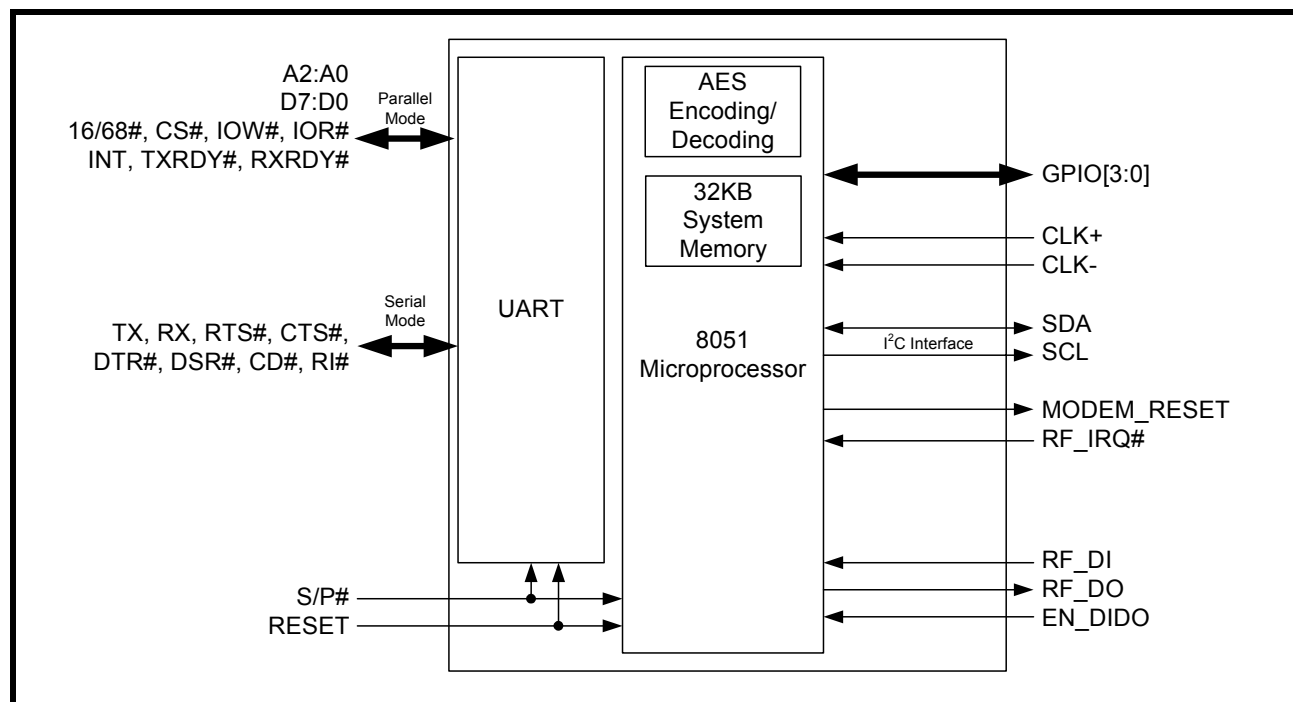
A2:A0
D7:D0
16/68#, CS#, IOW#, IOR#
INT, TXRDY#, RXRDY#

Parallel Mode

TX, RX, RTS#, CTS#,
DTR#, DSR#, CD#, RI#

Serial Mode

S/P#
RESET

UART

AES Encoding/ Decoding

32KB System Memory

8051 Microprocessor

GPIO[3:0]
CLK+
CLK-
SDA
$I^2C$ Interface
SCL
MODEM_RESET
RF_IRQ#
RF_DI
RF_DO
EN_DIDO